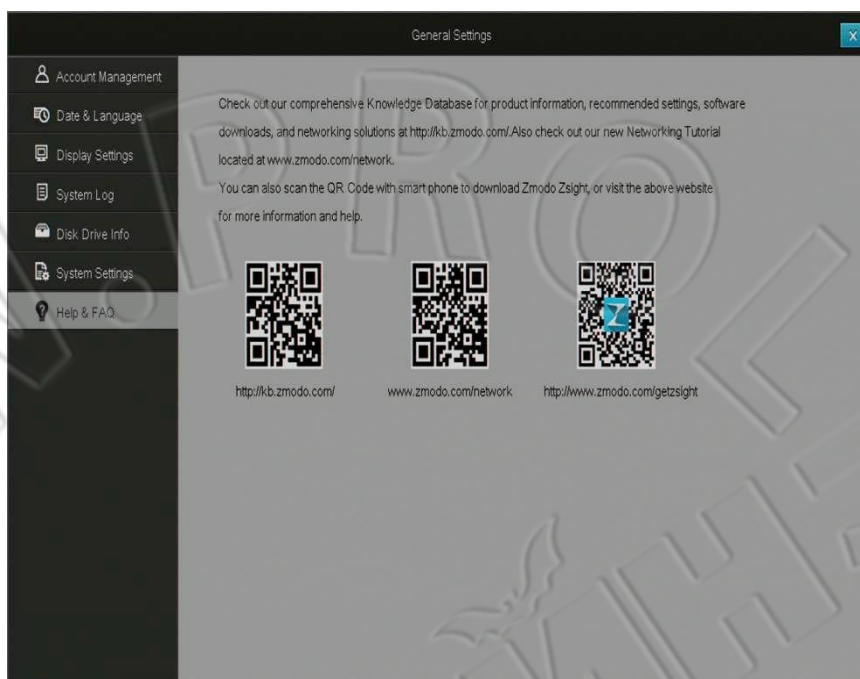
General Settings

X

Account Management

Date & Language

Display Settings

System Log

Disk Drive Info

System Settings

Help & FAQ

Check out our comprehensive Knowledge Database for product information, recommended settings, software downloads, and networking solutions at http://kb.zmodo.com/.Also check out our new Networking Tutorial located at www.zmodo.com/network.

You can also scan the QR Code with smart phone to download Zmodo Zsight, or visit the above website for more information and help.

http://kb.zmodo.com/

www.zmodo.com/network

http://www.zmodo.com/getzsight